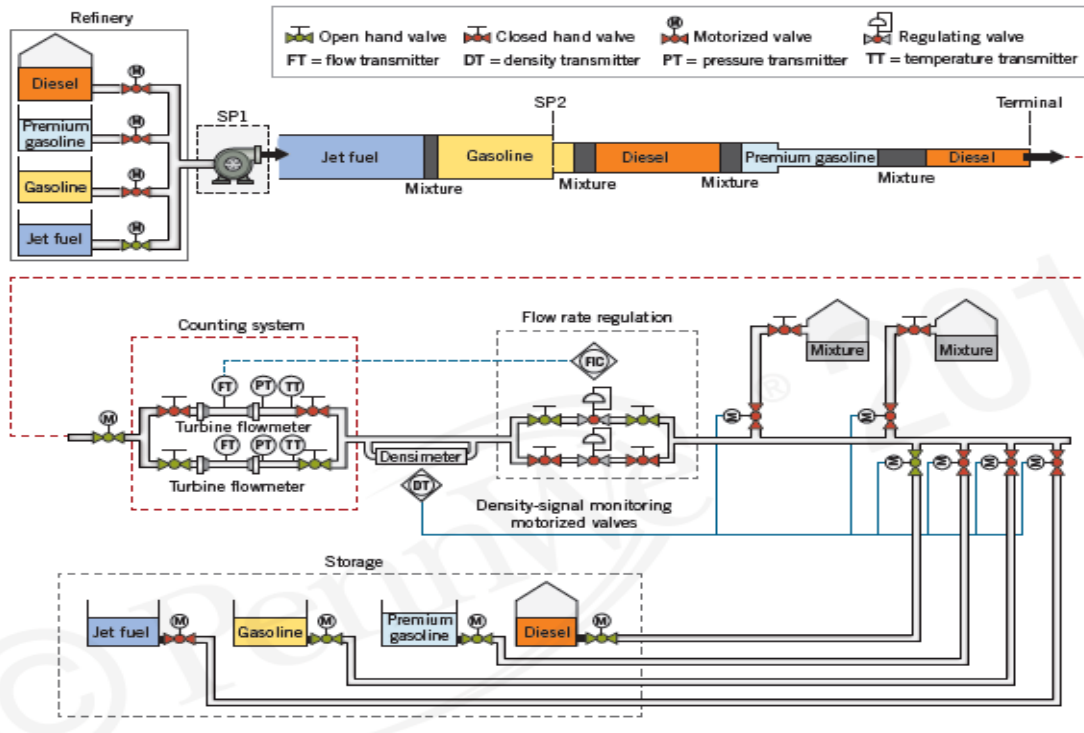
Open hand valve
Closed hand valve
M Motorized valve
Regulating valve
FT = flow transmitter
DT = density transmitter
PT = pressure transmitter
TT = temperature transmitter

Refinery
Diesel
M
Premium gasoline
M
Gasoline
M
Jet fuel
M

SP1
SP2
Terminal
Jet fuel
Gasoline
Diesel
Premium gasoline
Diesel
Mixture
Mixture
Mixture
Mixture

Counting system
Flow rate regulation
FIC
FT
PT
TT
Turbine flowmeter
FT
PT
TT
Turbine flowmeter
M
Densimeter
DT
Density-signal monitoring motorized valves
Mixture
Mixture
M
M
M
M
M
M

Storage
Jet fuel
M
Gasoline
M
Premium gasoline
M
Diesel
M

© PennWell 201